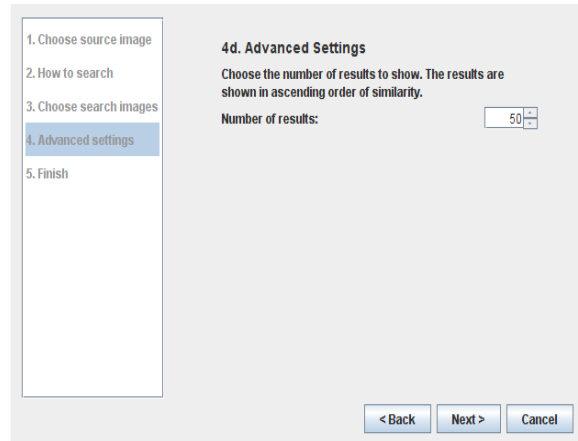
1. Choose source image
2. How to search
3. Choose search images
4. Advanced settings
5. Finish

4d. Advanced Settings

Choose the number of results to show. The results are shown in ascending order of similarity.

Number of results: 50

< Back   Next >   Cancel